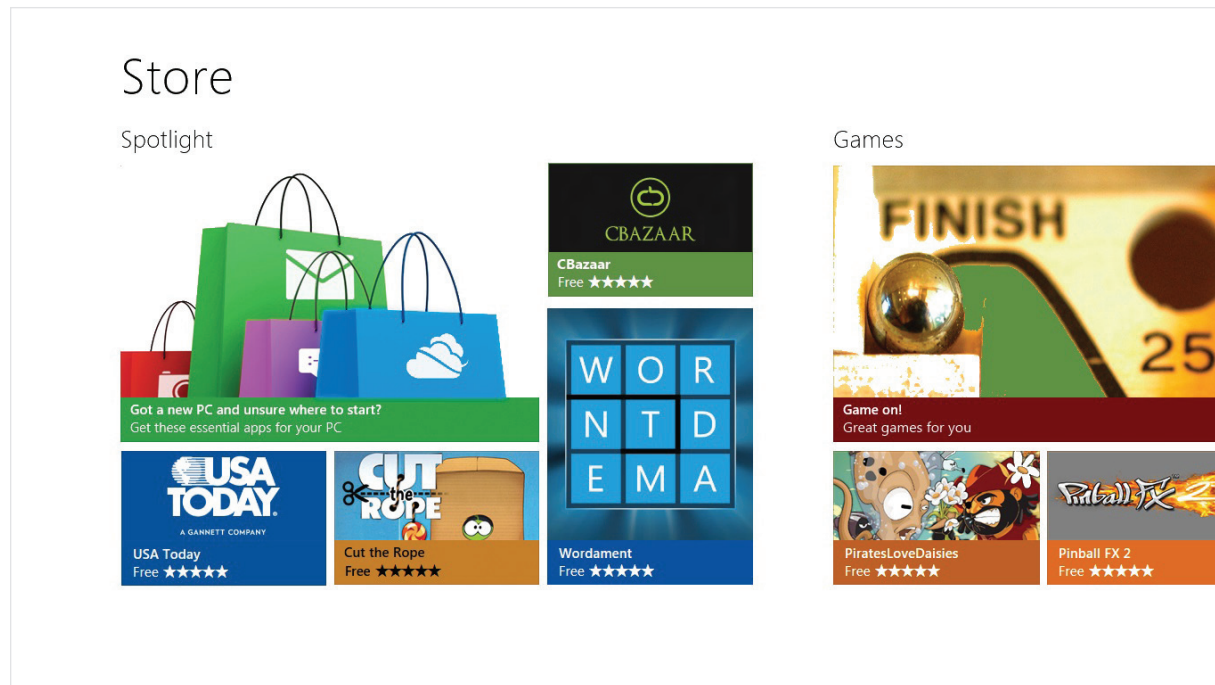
Store

Spotlight

Got a new PC and unsure where to start?
Get these essential apps for your PC

CBAZAAR
CBazaar
Free ★★★★★

W O R
N T D
E M A
Wordament
Free ★★★★★

USA TODAY
A GANNETT COMPANY
USA Today
Free ★★★★★

CUT the ROPE
Cut the Rope
Free ★★★★★

Games

FINISH
25
Game on!
Great games for you

PiratesLoveDaisies
Free ★★★★★

Pinball FX 2
Pinball FX 2
Free ★★★★★